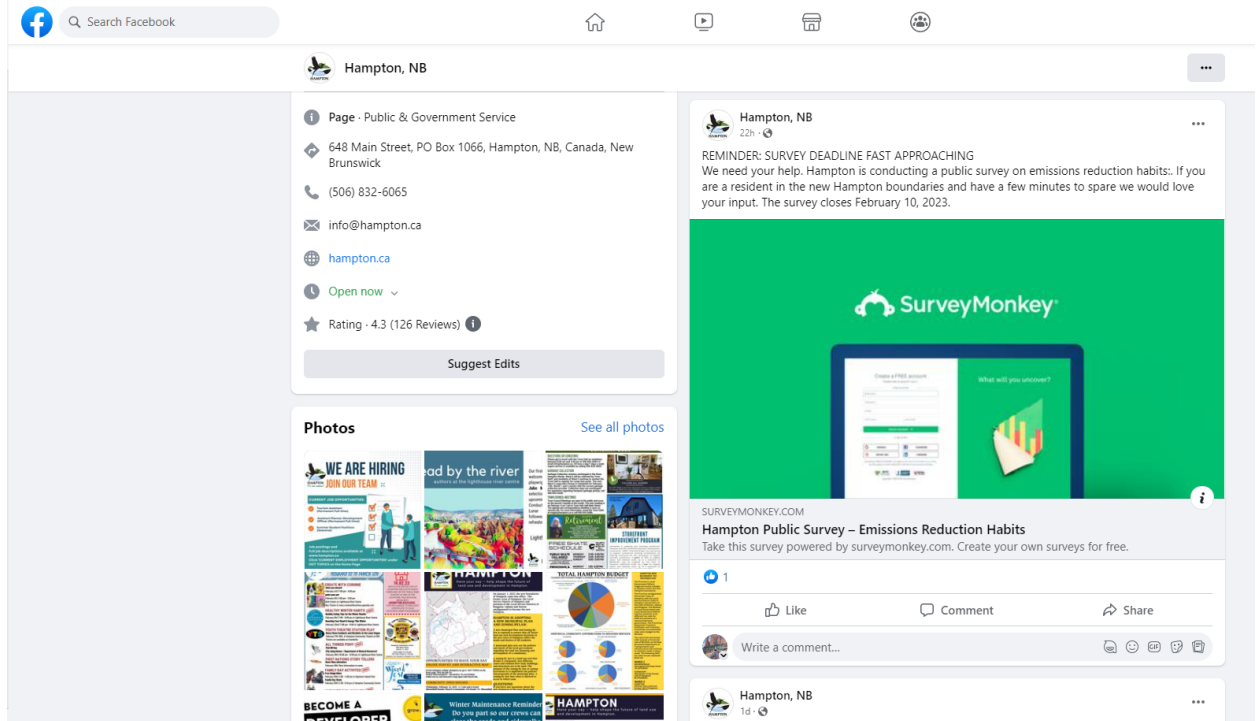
Search Facebook

Hampton, NB

Page · Public & Government Service

648 Main Street, PO Box 1066, Hampton, NB, Canada, New Brunswick

(506) 832-6065

info@hampton.ca

hampton.ca

Open now

Rating · 4.3 (126 Reviews)

Suggest Edits

Photos

See all photos

WE ARE HIRING JOIN OUR TEAM

ead by the river

TOTAL HAMPTON BUDGET

BECOME A DEVELOPER

Winter Maintenance Reminder

HAMPTON

Hampton, NB
22h ·

REMINDER: SURVEY DEADLINE FAST APPROACHING
We need your help. Hampton is conducting a public survey on emissions reduction habits:. If you are a resident in the new Hampton boundaries and have a few minutes to spare we would love your input. The survey closes February 10, 2023.

SurveyMonkey

What will you uncover?

SURVEYMONKEY.COM
Hampton Public Survey – Emissions Reduction Habits
Take this survey powered by surveymonkey.com. Create your own surveys for free.

1

Like

Comment

Share

Write a comment...

Hampton, NB
1d ·